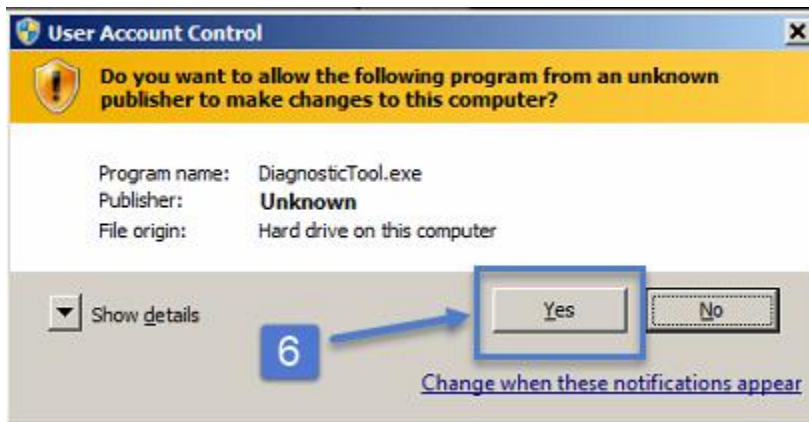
User Account Control

Do you want to allow the following program from an unknown publisher to make changes to this computer?

| | |
|---|---|
| Program name: | DiagnosticTool.exe |
| Publisher: | Unknown |
| File origin: | Hard drive on this computer |

Show details

Yes

No

6

Change when these notifications appear